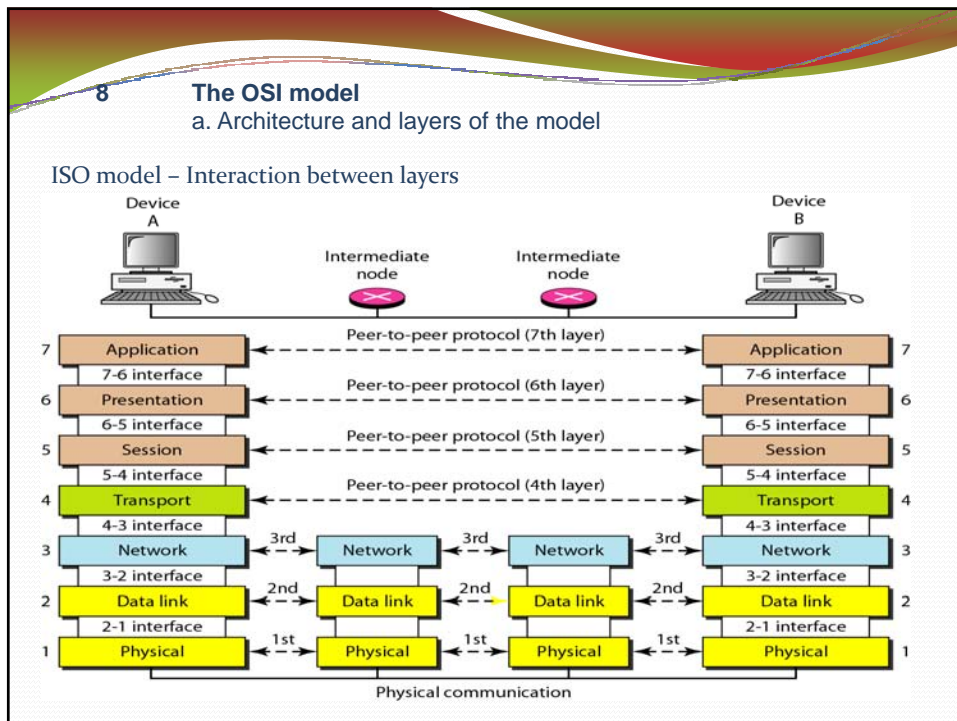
8 The OSI model
a. Architecture and layers of the model

ISO model – Interaction between layers

Device A

Device B

Intermediate node

Intermediate node

Peer-to-peer protocol (7th layer)

7 Application

Application 7

7-6 interface

7-6 interface

Peer-to-peer protocol (6th layer)

6 Presentation

Presentation 6

6-5 interface

6-5 interface

Peer-to-peer protocol (5th layer)

5 Session

Session 5

5-4 interface

5-4 interface

Peer-to-peer protocol (4th layer)

4 Transport

Transport 4

4-3 interface

4-3 interface

3 Network

3rd

Network

3rd

Network

3rd

Network 3

3-2 interface

3-2 interface

2 Data link

2nd

Data link

2nd

Data link

2nd

Data link 2

2-1 interface

2-1 interface

1 Physical

1st

Physical

1st

Physical

1st

Physical 1

Physical communication